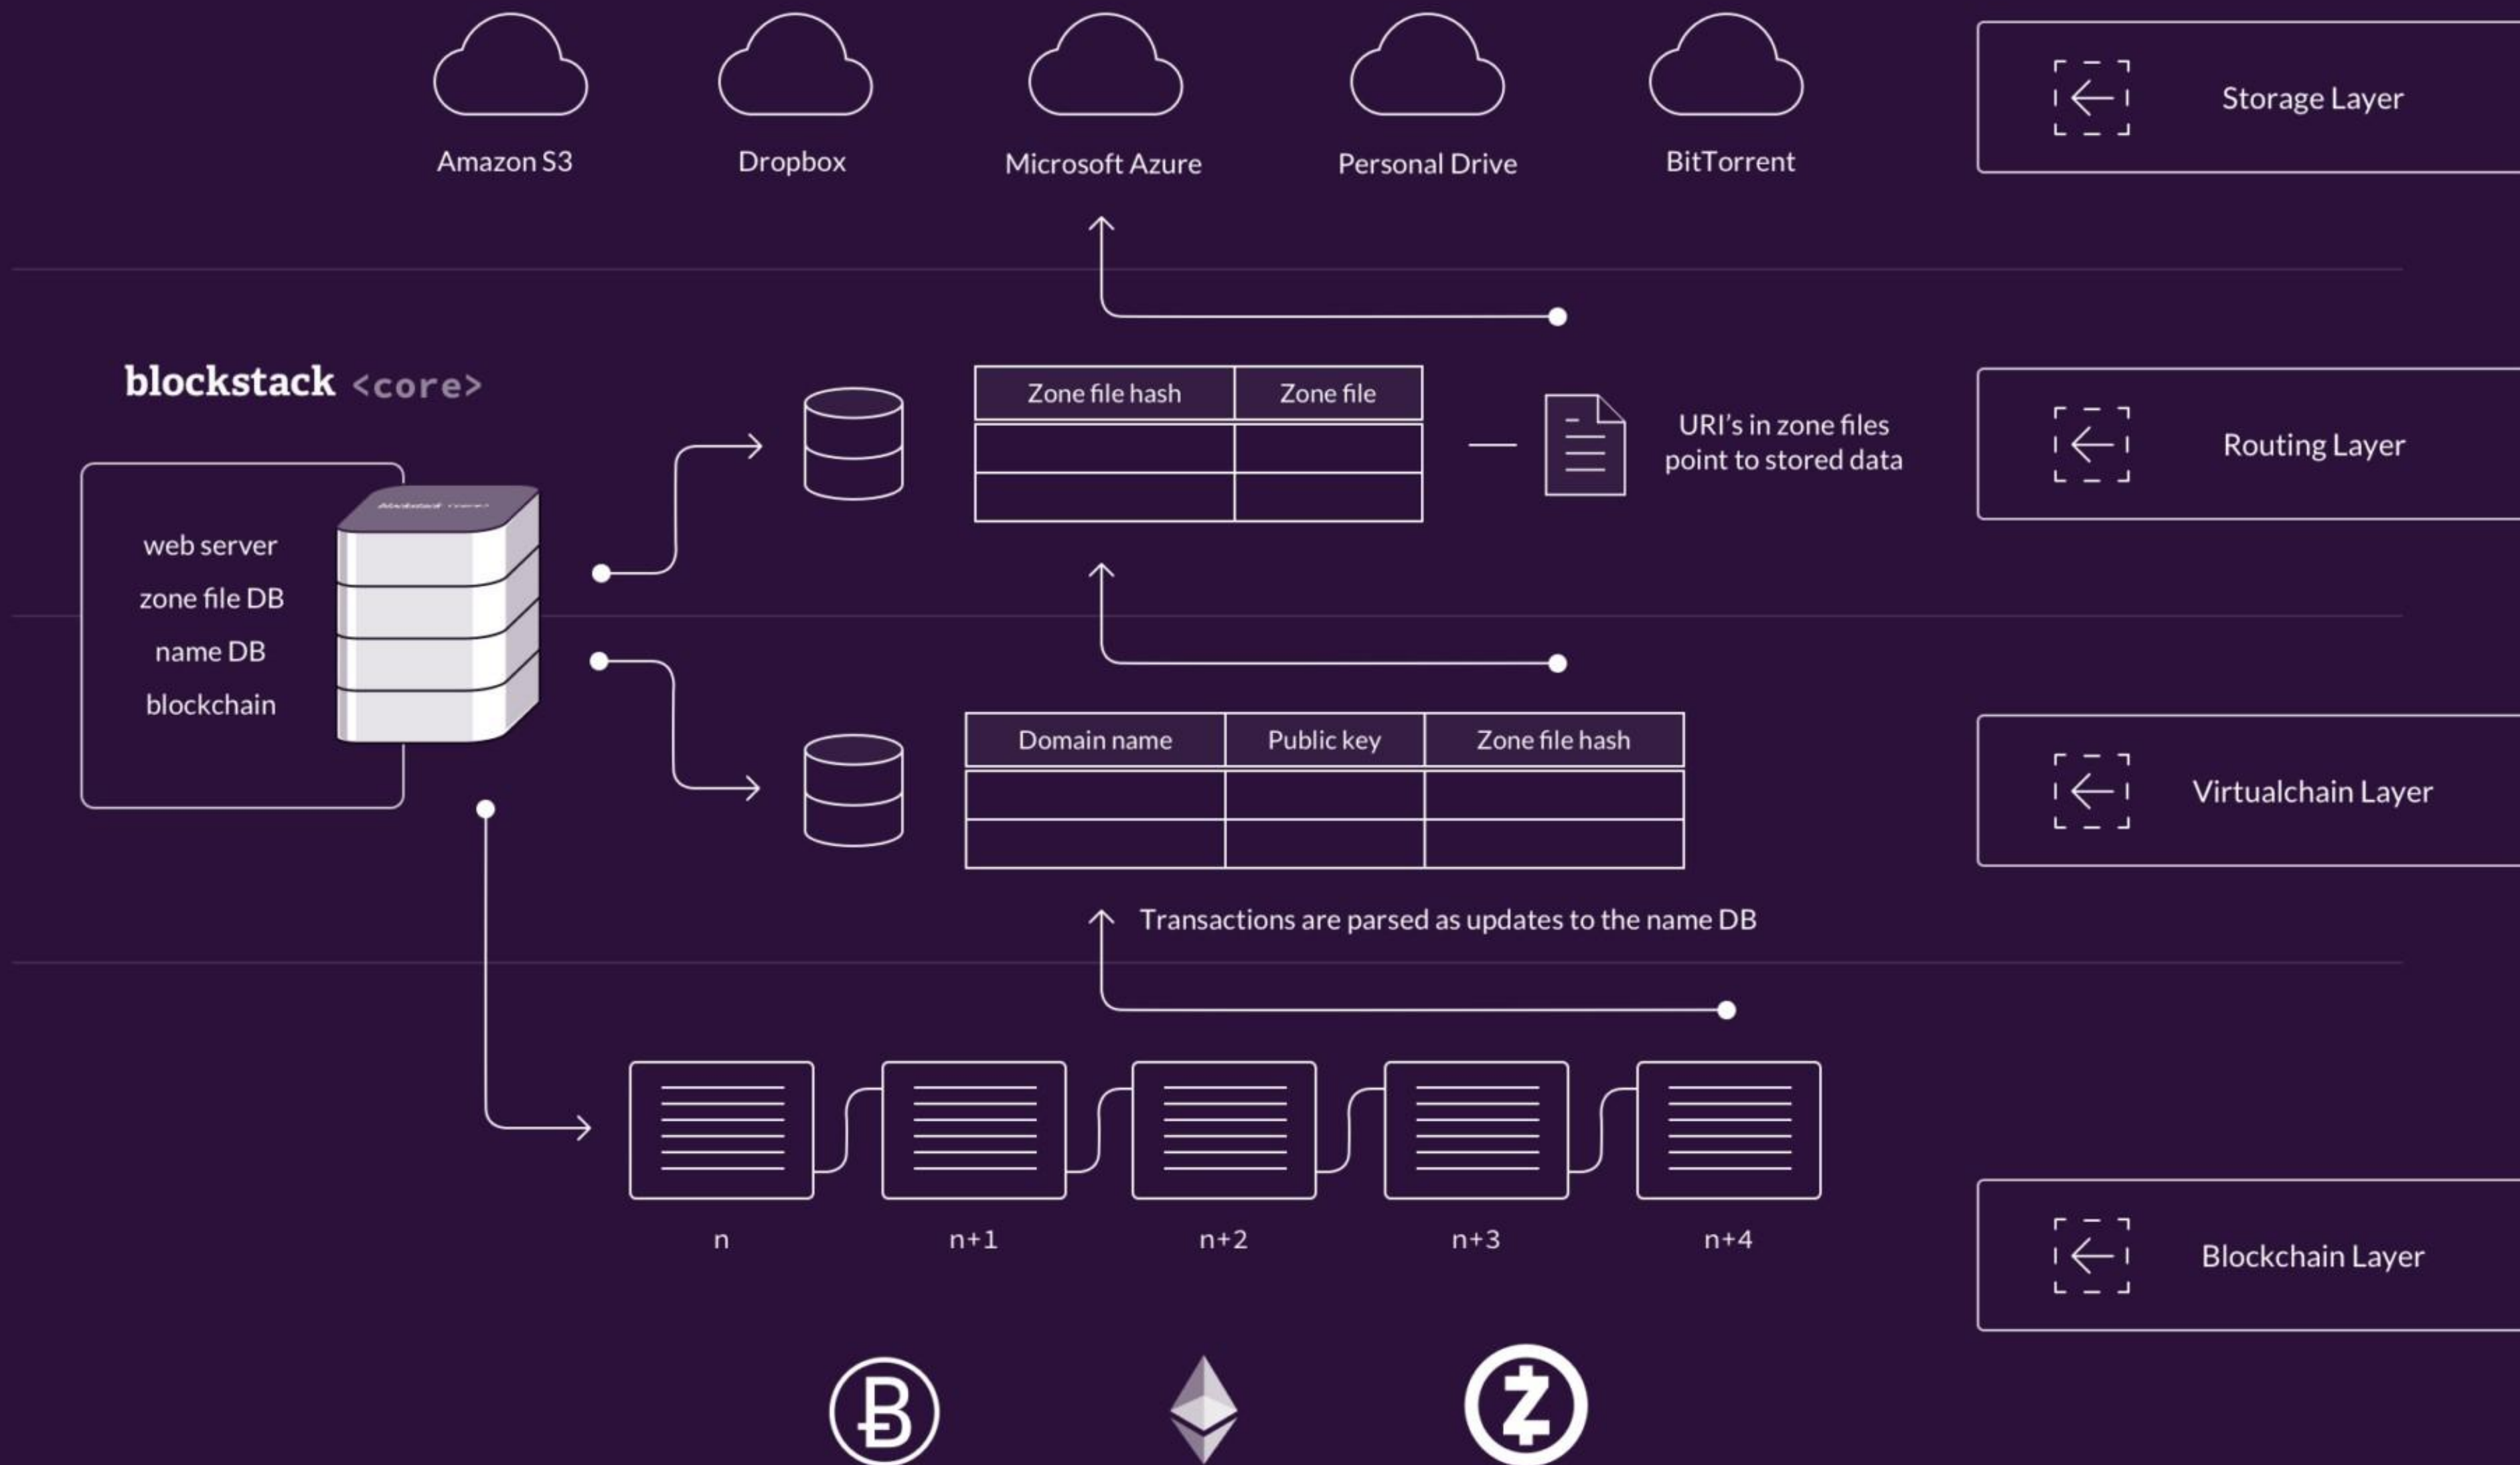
Amazon S3

Dropbox

Microsoft Azure

Personal Drive

BitTorrent

Storage Layer

blockstack <core>

web server

zone file DB

name DB

blockchain

| Zone file hash | Zone file |
|---|---|
| | |
| | |

URI's in zone files point to stored data

Routing Layer

| Domain name | Public key | Zone file hash |
|---|---|---|
| | | |
| | | |

Virtualchain Layer

Transactions are parsed as updates to the name DB

n

n+1

n+2

n+3

n+4

Blockchain Layer